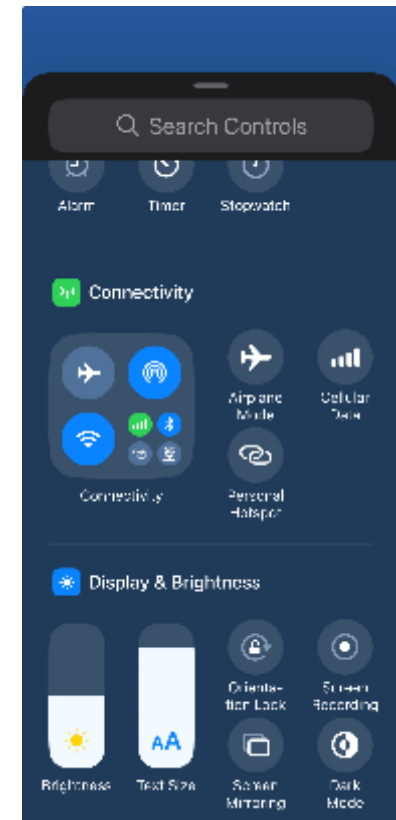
Search Controls

Alarm
Timer
Stopwatch

Connectivity

Connectivity
Airplane Mode
Cellular Data
Personal Hotspot

Display & Brightness

AA
Brightness
Text Size
Orientation Lock
Screen Recording
Screen Mirroring
Dark Mode